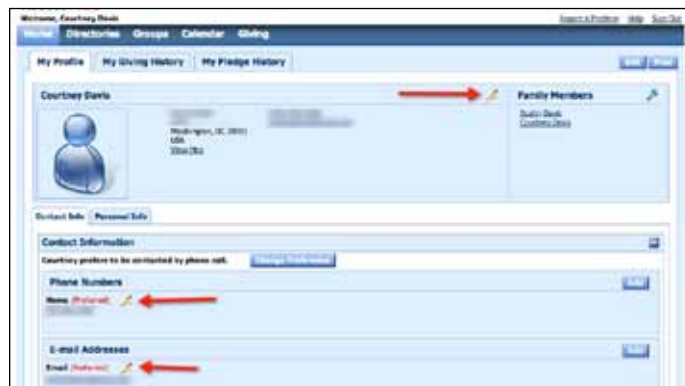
Welcome, Courtney Davis

Report a Problem Help Sign Out

Home Directories Groups Calendar Giving

My Profile My Giving History My Pledge History

Courtney Davis

Washington, DC 20001
USA
Show Map

Family Members

Dustin Davis
Courtney Davis

Contact Info Personal Info

Contact Information

Courtney prefers to be contacted by phone call. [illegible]

Phone Numbers

Home (Preferred)

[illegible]

E-mail Addresses

Email (Preferred)

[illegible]